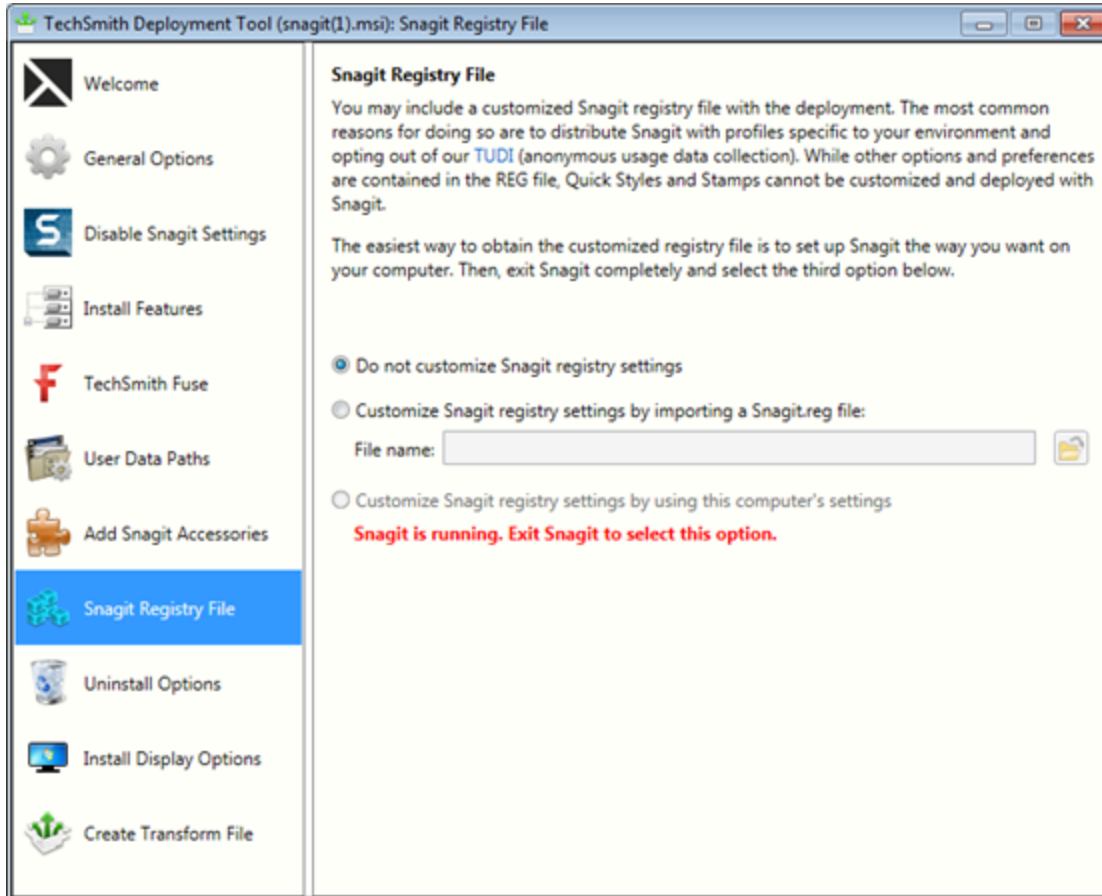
TechSmith Deployment Tool (snagit(1).msi): Snagit Registry File

Welcome

General Options

Disable Snagit Settings

Install Features

TechSmith Fuse

User Data Paths

Add Snagit Accessories

Snagit Registry File

Uninstall Options

Install Display Options

Create Transform File

Snagit Registry File

You may include a customized Snagit registry file with the deployment. The most common reasons for doing so are to distribute Snagit with profiles specific to your environment and opting out of our TUDI (anonymous usage data collection). While other options and preferences are contained in the REG file, Quick Styles and Stamps cannot be customized and deployed with Snagit.

The easiest way to obtain the customized registry file is to set up Snagit the way you want on your computer. Then, exit Snagit completely and select the third option below.

Do not customize Snagit registry settings

Customize Snagit registry settings by importing a Snagit.reg file:

File name:

Customize Snagit registry settings by using this computer's settings

Snagit is running. Exit Snagit to select this option.